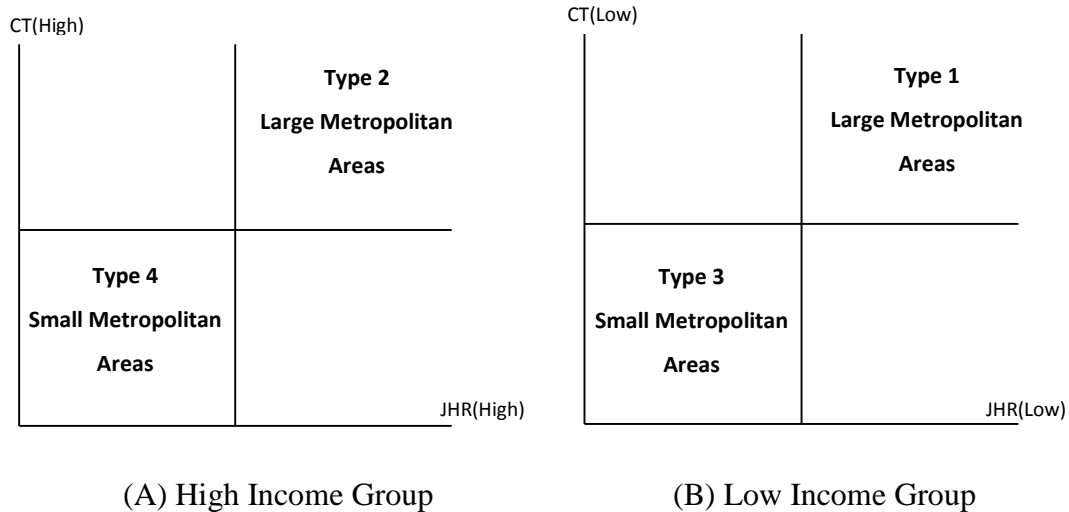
CT(High)

Type 2
Large Metropolitan Areas

Type 4
Small Metropolitan Areas

JHR(High)

(A) High Income Group

CT(Low)

Type 1
Large Metropolitan Areas

Type 3
Small Metropolitan Areas

JHR(Low)

(B) Low Income Group